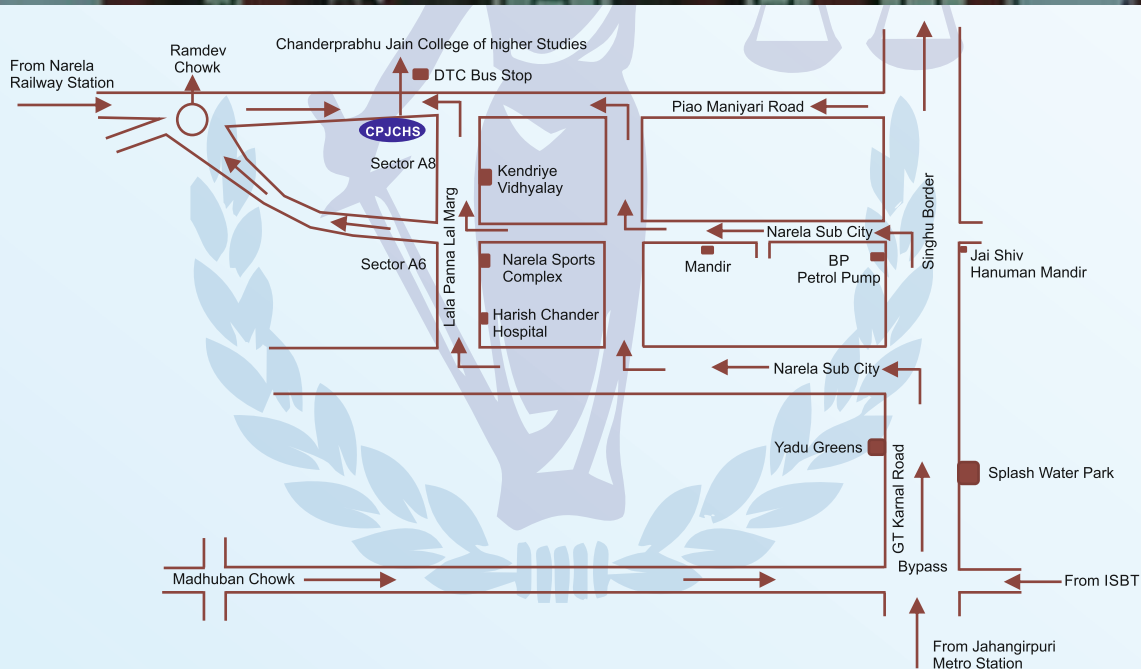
From Narela Railway Station

Ramdev Chowk

Chanderprabhu Jain College of higher Studies

DTC Bus Stop

CPJCHS

Piao Maniyari Road

Sector A8

Kendriye Vidhyalay

Sector A6

Lala Panna Lal Marg

Narela Sports Complex

Harish Chander Hospital

Narela Sub City

Mandir

BP Petrol Pump

Singhu Border

Jai Shiv Hanuman Mandir

Narela Sub City

Yadu Greens

GT Karnal Road

Splash Water Park

Madhuban Chowk

Bypass

From ISBT

From Jahangirpuri Metro Station